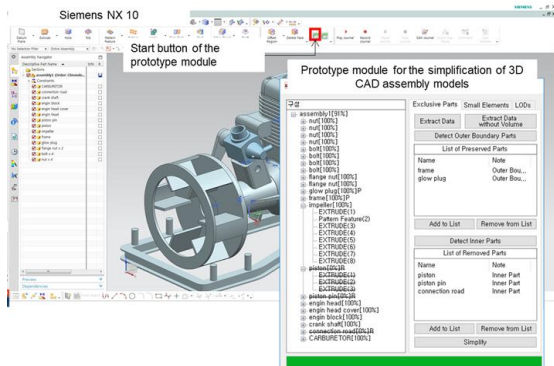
Siemens NX 10

Start button of the prototype module

Prototype module for the simplification of 3D CAD assembly models

SIEMENS

Assembly Navigator

Descriptive Part Name

Sections

assembly1 (Order: Chronolo...

Constraints

CARBURETOR

connection road

crank shaft

engin block

engin head cover

engin head

flange nut

frame

glow plug

impeller

piston

piston pin

prop_nut

bolt

nut

Preview

Dependencies

구성

assembly1[91%]

nut[100%]

nut[100%]

nut[100%]

nut[100%]

bolt[100%]

bolt[100%]

bolt[100%]

bolt[100%]

flange nut[100%]

flange nut[100%]

glow plug[100%]P

frame[100%]P

impeller[100%]

EXTRUDE(1)

Pattern Feature(2)

EXTRUDE(3)

EXTRUDE(4)

EXTRUDE(5)

EXTRUDE(6)

EXTRUDE(7)

EXTRUDE(8)

piston[0%]R

EXTRUDE(1)

EXTRUDE(2)

EXTRUDE(3)

piston pin[0%]R

engin head[100%]

engin head cover[100%]

engin block[100%]

crank shaft[100%]

connection road[0%]R

CARBURETOR[100%]

Exclusive Parts | Small Elements | LODs

Extract Data | Extract Data without Volume

Detect Outer Boundary Parts

List of Preserved Parts

| Name | Note |
|---|---|
| frame | Outer Bou... |
| glow plug | Outer Bou... |

Add to List | Remove from List

Detect Inner Parts

List of Removed Parts

| Name | Note |
|---|---|
| piston | Inner Part |
| piston pin | Inner Part |
| connection road | Inner Part |

Add to List | Remove from List

Simplify